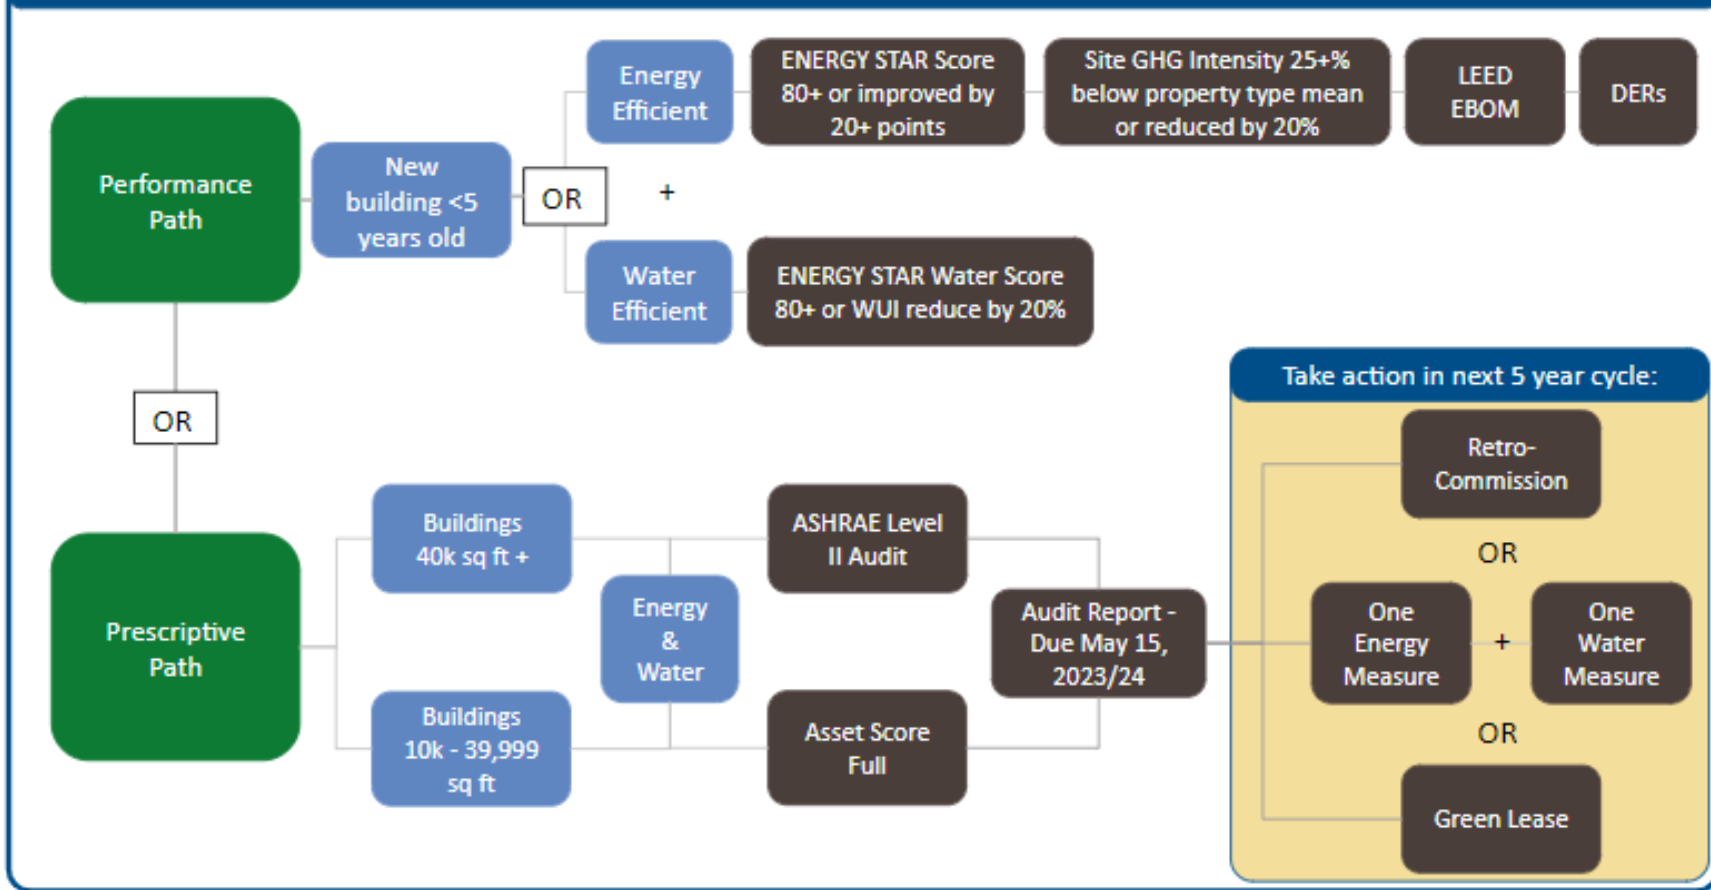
Performance Path

New building <5 years old

OR

Energy Efficient

ENERGY STAR Score 80+ or improved by 20+ points

Site GHG Intensity 25+% below property type mean or reduced by 20%

LEED EBOM

DERs

+

Water Efficient

ENERGY STAR Water Score 80+ or WUI reduce by 20%

OR

Take action in next 5 year cycle:

Retro-Commission

OR

One Energy Measure

+

One Water Measure

OR

Green Lease

Prescriptive Path

Buildings 40k sq ft +

Energy & Water

Buildings 10k - 39,999 sq ft

ASHRAE Level II Audit

Asset Score Full

Audit Report - Due May 15, 2023/24